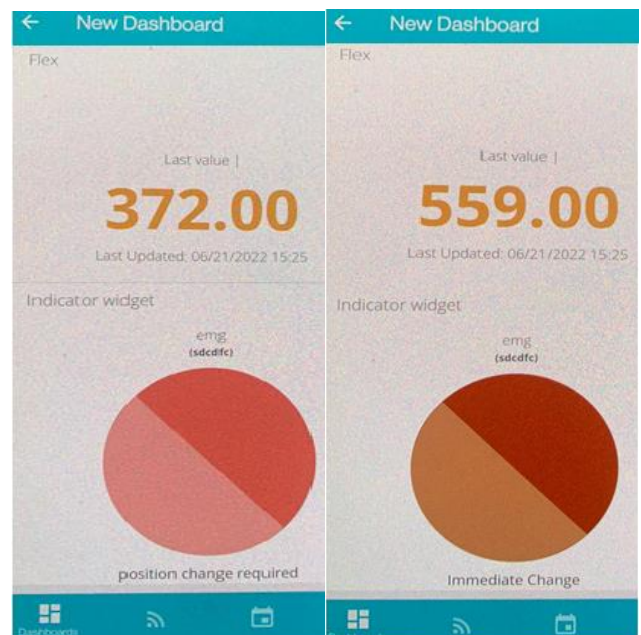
← New Dashboard

Flex

Last value |

372.00

Last Updated: 06/21/2022 15:25

Indicator widget

emg
(sdcdfc)

position change required

Dashboards

← New Dashboard

Flex

Last value |

559.00

Last Updated: 06/21/2022 15:25

Indicator widget

emg
(sdcdfc)

Immediate Change